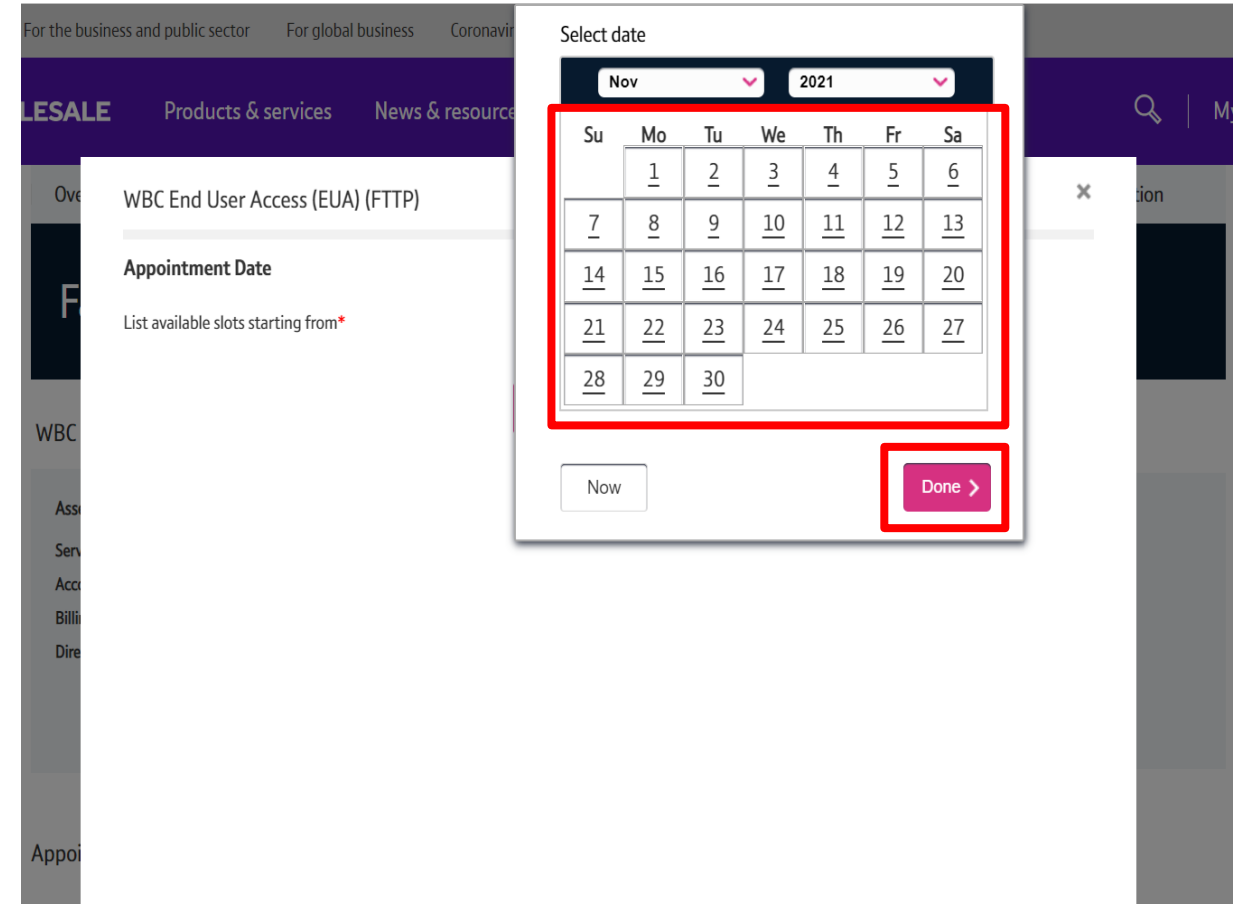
For the business and public sector For global business Coronavir

LESALE Products & services News & resource My

Ove tion

WBC End User Access (EUA) (FTTP) ×

Appointment Date

List available slots starting from*

F

WBC

Ass
Serv
Acc
Billi
Dire

Appoi

Select date

Nov 2021

| Su | Mo | Tu | We | Th | Fr | Sa |
|---|---|---|---|---|---|---|
| | 1 | 2 | 3 | 4 | 5 | 6 |
| 7 | 8 | 9 | 10 | 11 | 12 | 13 |
| 14 | 15 | 16 | 17 | 18 | 19 | 20 |
| 21 | 22 | 23 | 24 | 25 | 26 | 27 |
| 28 | 29 | 30 | | | | |

Now

Done